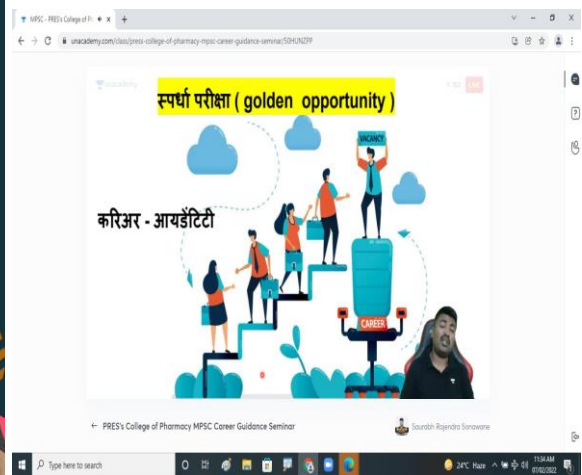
MPSC - PRES's College of Ph ×   +

unacademy.com/class/pres-college-of-pharmacy-mpsc-career-guidance-seminar/50HUNZPP

unacademy

स्पर्धा परीक्षा ( golden opportunity )

VACANCY

करिअर - आयडेंटिटी

CAREER

← PRES's College of Pharmacy MPSC Career Guidance Seminar

Saurabh Rajendra Sonawane

Type here to search

24°C Haze

11:34 AM
07/02/2022